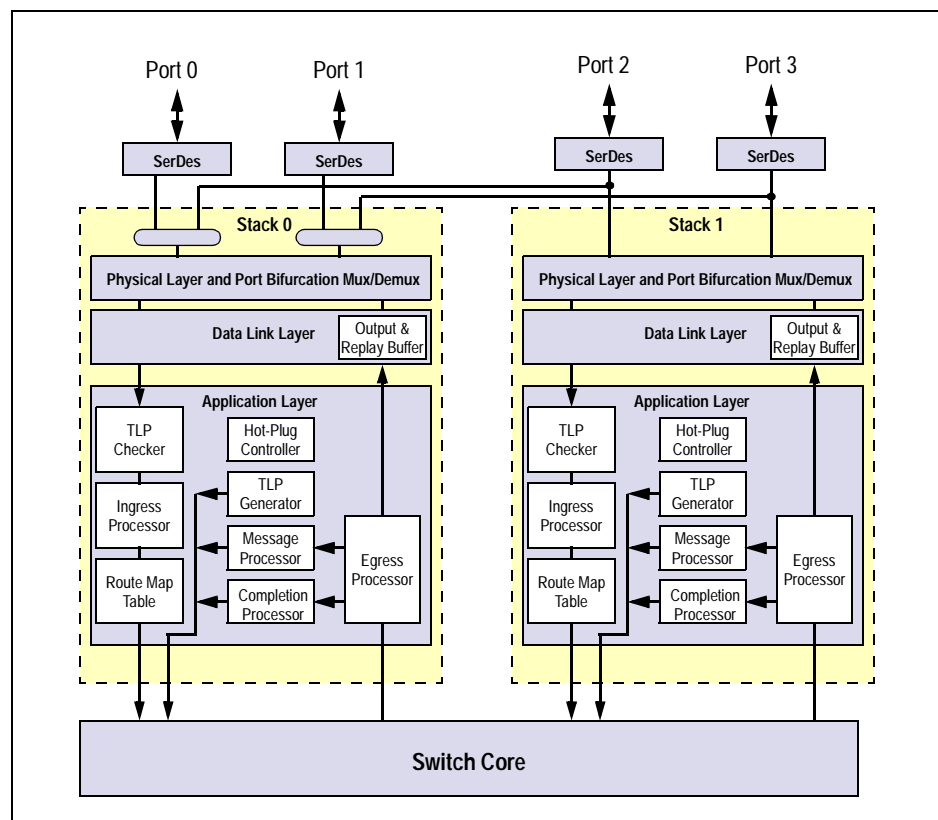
Port 0
Port 1
Port 2
Port 3
SerDes
SerDes
SerDes
SerDes

Stack 0
Physical Layer and Port Bifurcation Mux/Demux
Data Link Layer
Output & Replay Buffer
Application Layer
TLP Checker
Hot-Plug Controller
TLP Generator
Ingress Processor
Message Processor
Egress Processor
Route Map Table
Completion Processor

Stack 1
Physical Layer and Port Bifurcation Mux/Demux
Data Link Layer
Output & Replay Buffer
Application Layer
TLP Checker
Hot-Plug Controller
TLP Generator
Ingress Processor
Message Processor
Egress Processor
Route Map Table
Completion Processor

Switch Core